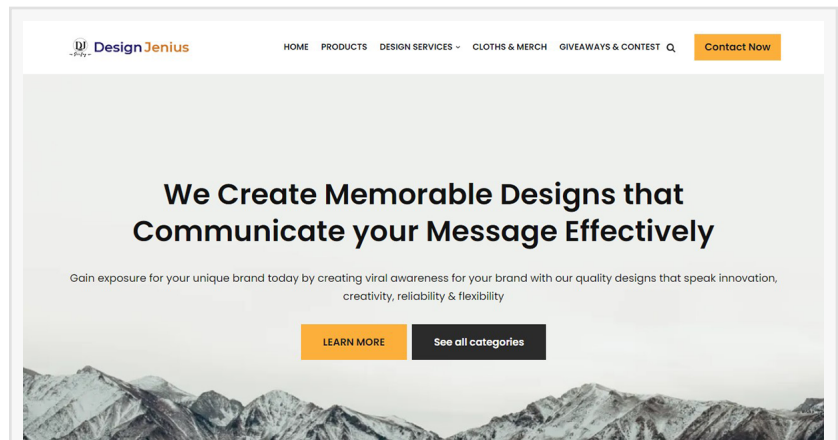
DJ Design Jenius

HOME PRODUCTS DESIGN SERVICES CLOTHS & MERCH GIVEAWAYS & CONTEST

Contact Now

We Create Memorable Designs that Communicate your Message Effectively

Gain exposure for your unique brand today by creating viral awareness for your brand with our quality designs that speak innovation, creativity, reliability & flexibility

LEARN MORE

See all categories